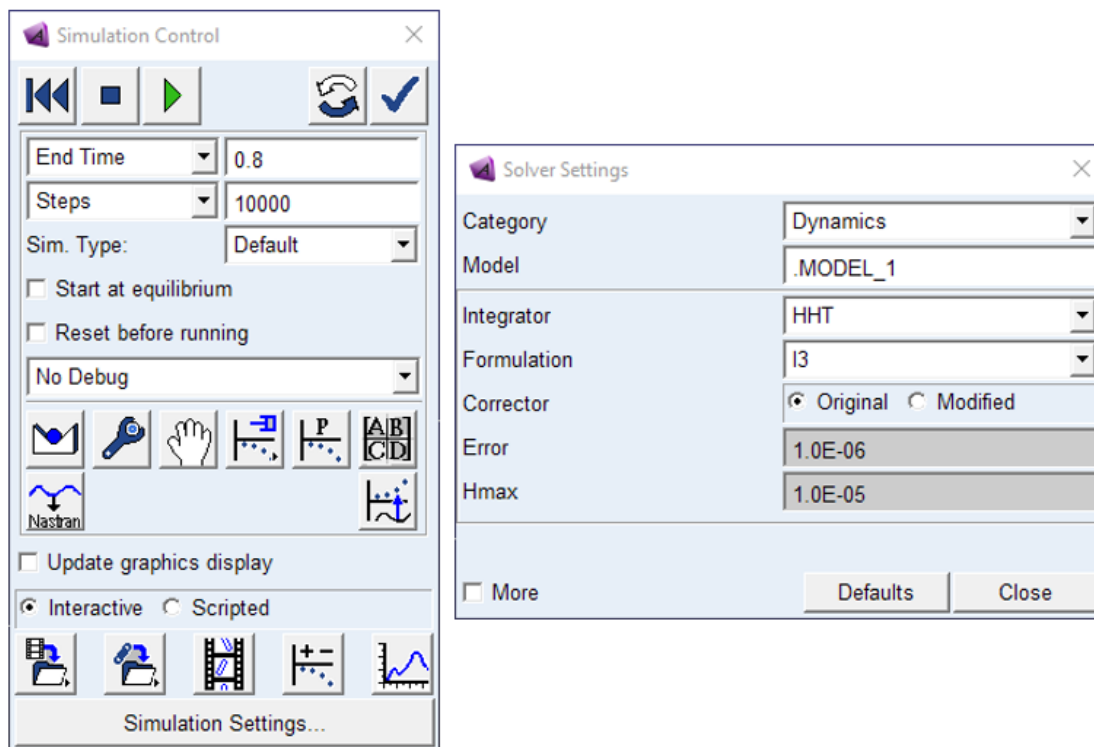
Simulation Control

End Time 0.8
Steps 10000
Sim. Type: Default
Start at equilibrium
Reset before running
No Debug

P
AB
CD
Nastran

Update graphics display
Interactive Scripted

Simulation Settings...

Solver Settings

| Category | Dynamics |
|---|---|
| Model | .MODEL_1 |
| Integrator | HHT |
| Formulation | I3 |
| Corrector | Original Modified |
| Error | 1.0E-06 |
| Hmax | 1.0E-05 |

More
Defaults
Close